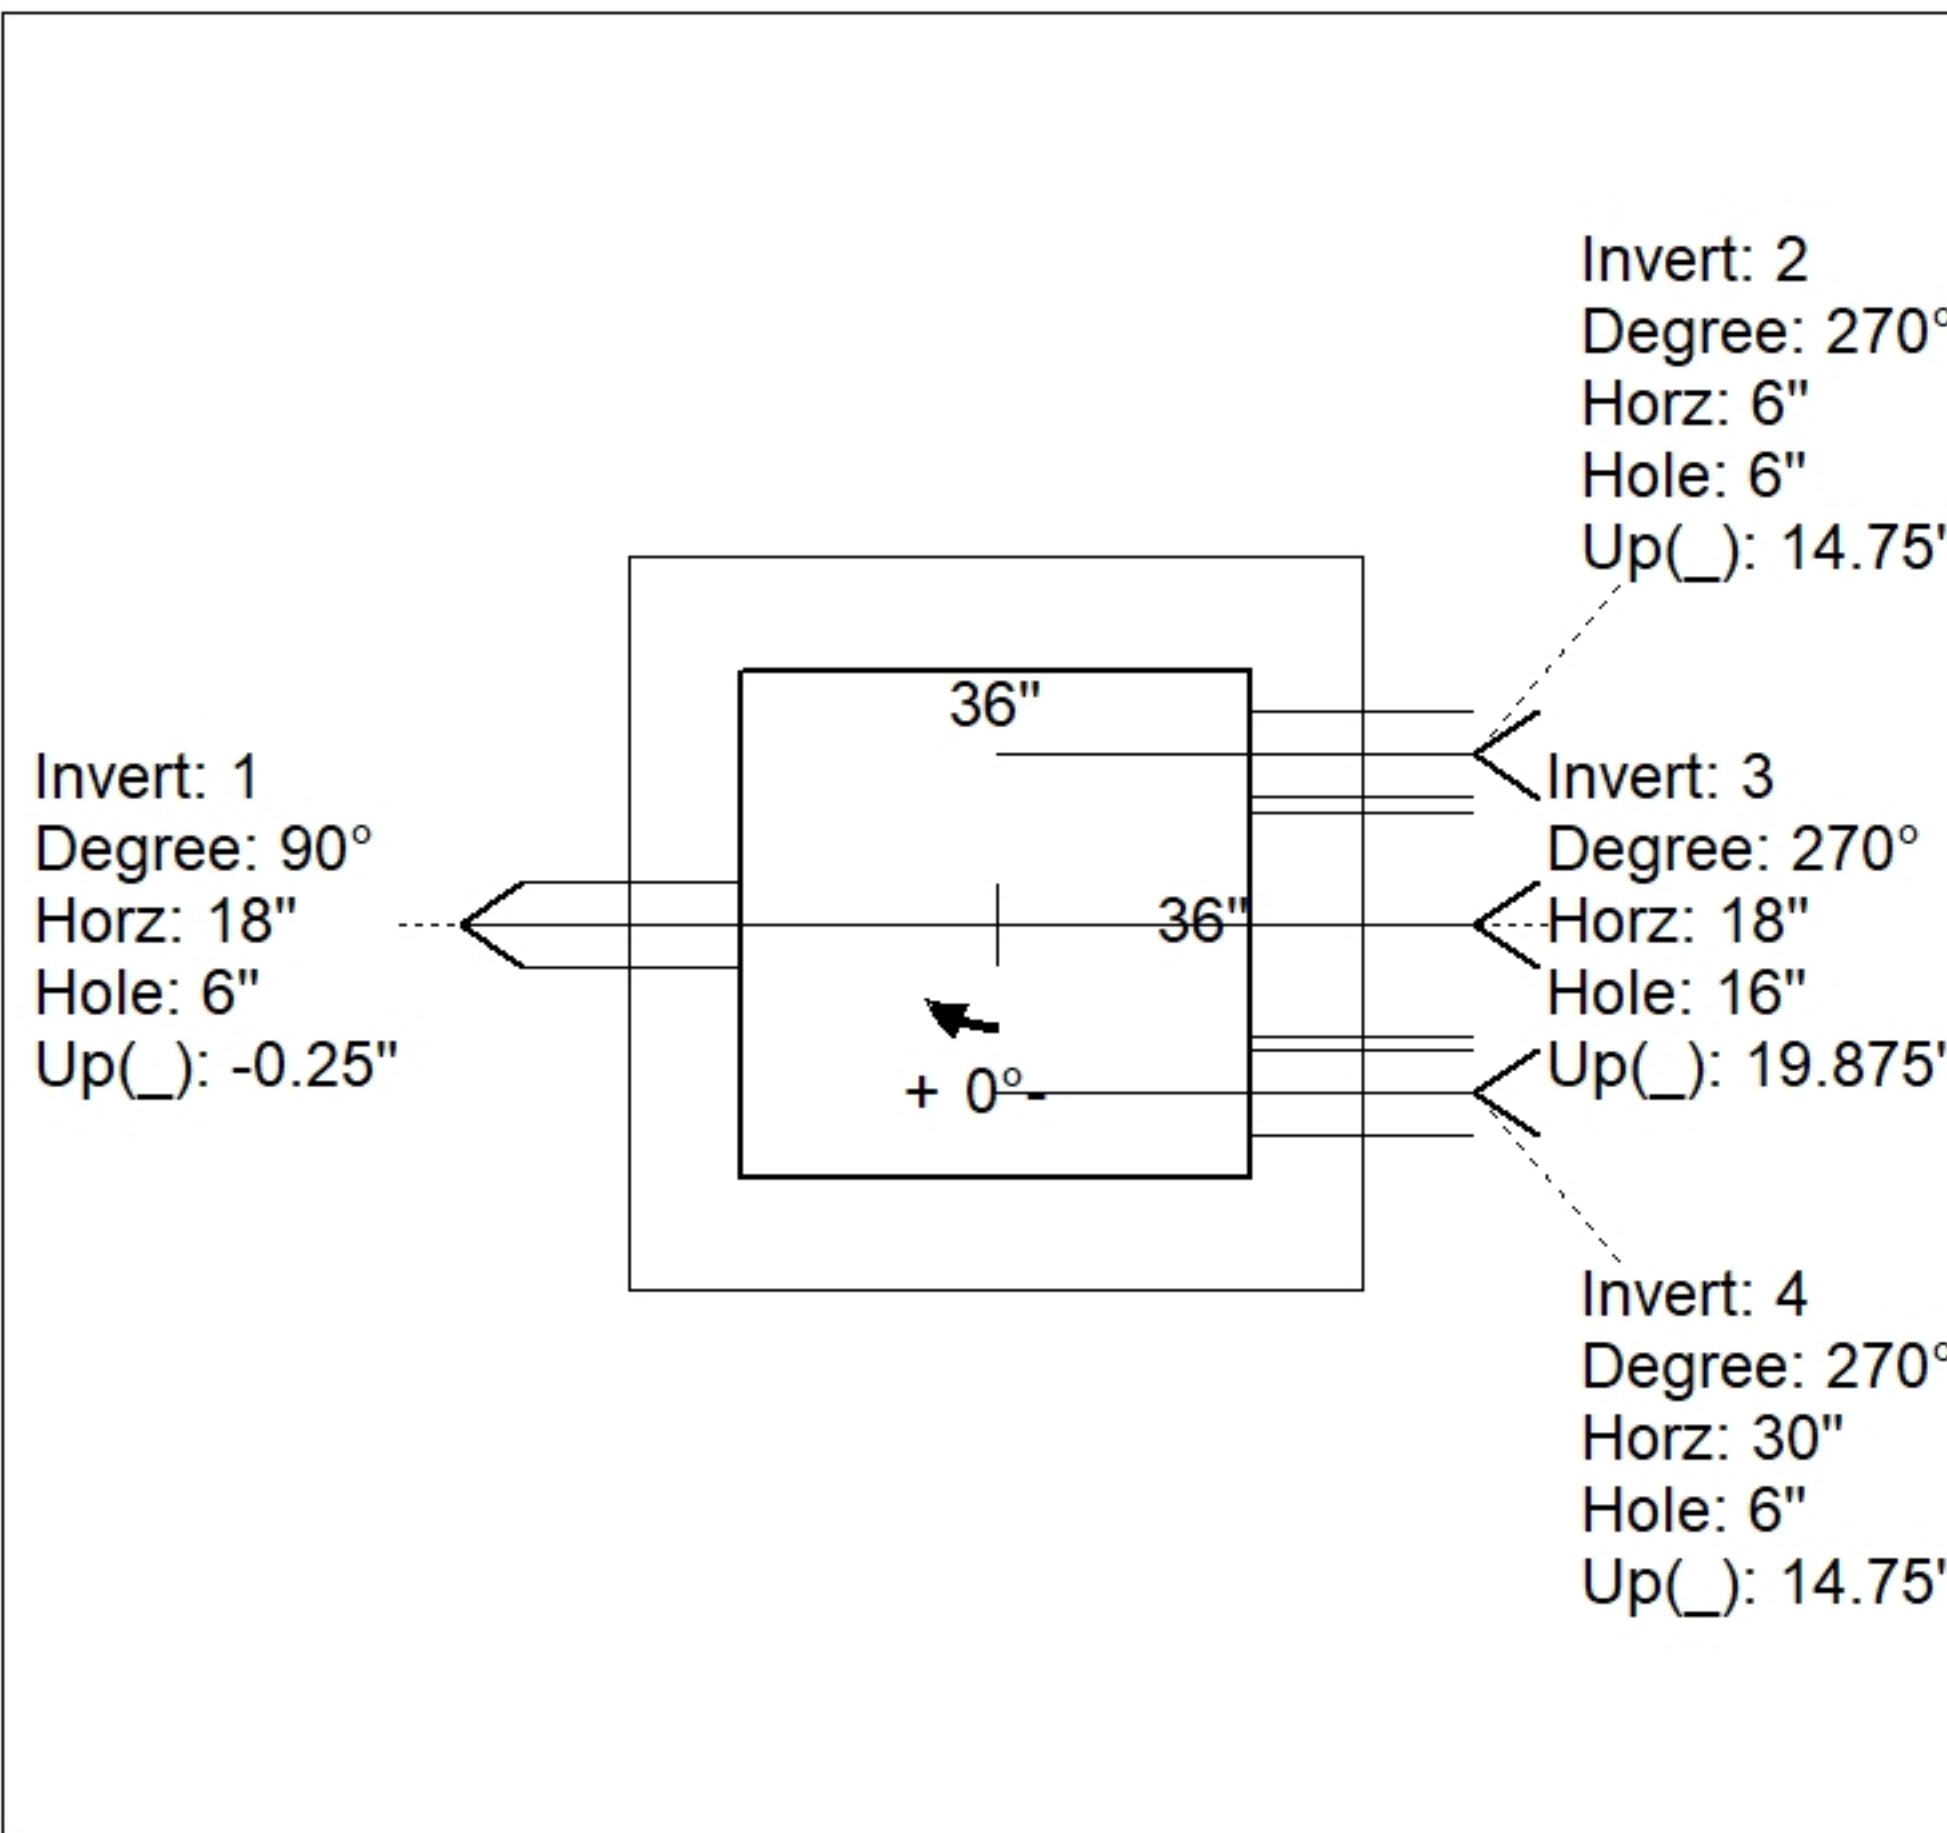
Invert: 2
Degree: 270°
Horz: 6"
Hole: 6"
Up(_): 14.75'

36"

Invert: 1
Degree: 90°
Horz: 18"
Hole: 6"
Up(_): -0.25"

Invert: 3
Degree: 270°
Horz: 18"
Hole: 16"
Up(_): 19.875'

36"

+ 0° -

Invert: 4
Degree: 270°
Horz: 30"
Hole: 6"
Up(_): 14.75'